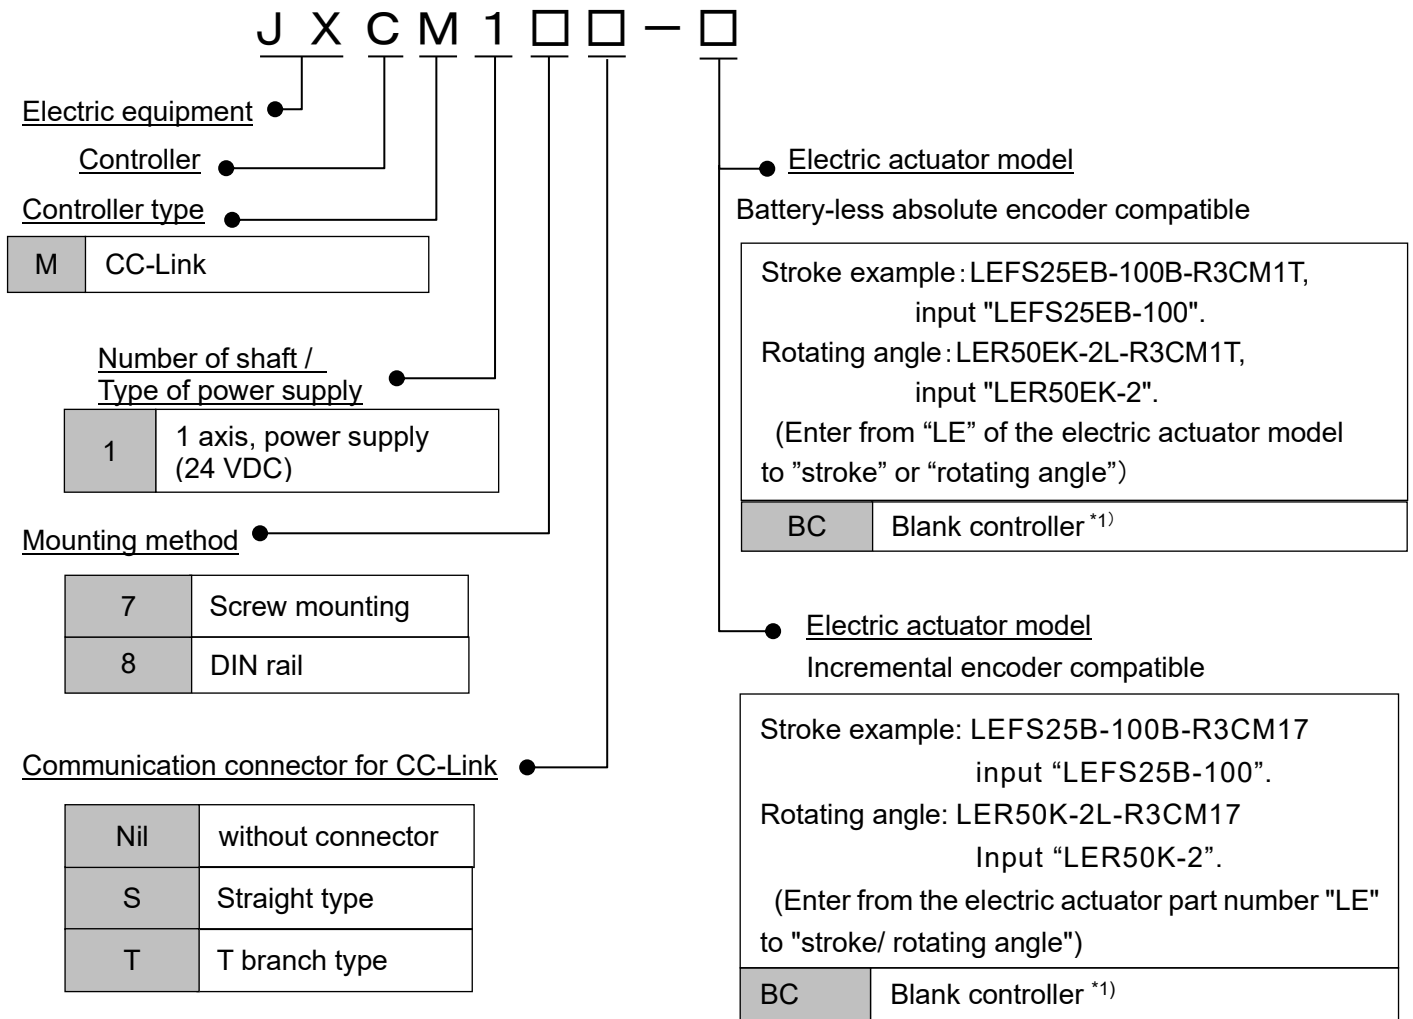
J X C M 1 □ □ − □

Electric equipment

Controller

Controller type

| M | CC-Link |
|---|---|

Number of shaft / Type of power supply

| 1 | 1 axis, power supply (24 VDC) |
|---|---|

Mounting method

| 7 | Screw mounting |
|---|---|
| 8 | DIN rail |

Communication connector for CC-Link

| Nil | without connector |
|---|---|
| S | Straight type |
| T | T branch type |

Electric actuator model

Battery-less absolute encoder compatible

Stroke example：LEFS25EB-100B-R3CM1T, input "LEFS25EB-100".
Rotating angle：LER50EK-2L-R3CM1T, input "LER50EK-2".
(Enter from “LE” of the electric actuator model to ”stroke” or “rotating angle”）

| BC | Blank controller $^{*1)}$ |
|---|---|

Electric actuator model

Incremental encoder compatible

Stroke example: LEFS25B-100B-R3CM17 input “LEFS25B-100”.
Rotating angle: LER50K-2L-R3CM17 Input “LER50K-2”.
(Enter from the electric actuator part number "LE" to "stroke/ rotating angle")

| BC | Blank controller $^{*1)}$ |
|---|---|